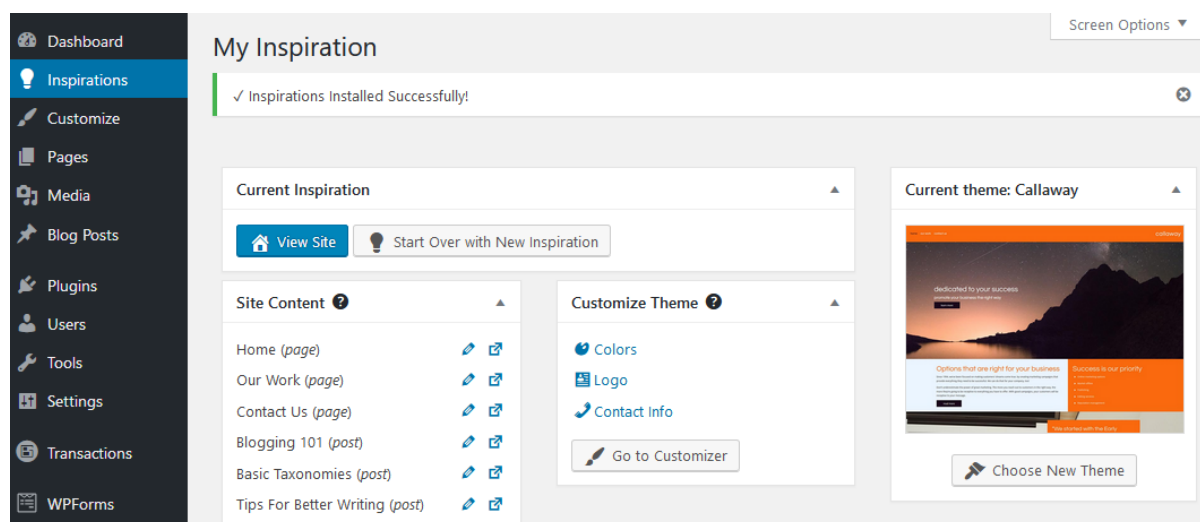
Dashboard
Inspirations
Customize
Pages
Media
Blog Posts
Plugins
Users
Tools
Settings
Transactions
WPForms

Screen Options ▾

My Inspiration

✓ Inspirations Installed Successfully!

Current Inspiration

View Site

Start Over with New Inspiration

Site Content

Home (*page*)
Our Work (*page*)
Contact Us (*page*)
Blogging 101 (*post*)
Basic Taxonomies (*post*)
Tips For Better Writing (*post*)

Customize Theme

Colors
Logo
Contact Info

Go to Customizer

Current theme: Callaway

callaway

dedicated to your success

Options that are right for your business

Success is our priority

Choose New Theme